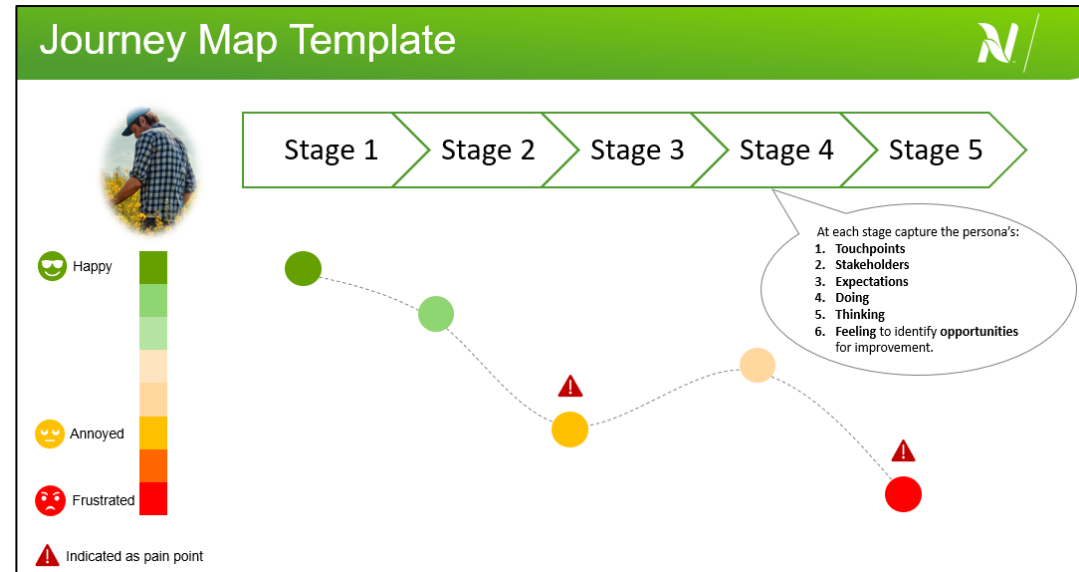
Journey Map Template

Stage 1 | Stage 2 | Stage 3 | Stage 4 | Stage 5

At each stage capture the persona's:
1. Touchpoints
2. Stakeholders
3. Expectations
4. Doing
5. Thinking
6. Feeling to identify opportunities for improvement.

Happy

Annoyed

Frustrated

Indicated as pain point